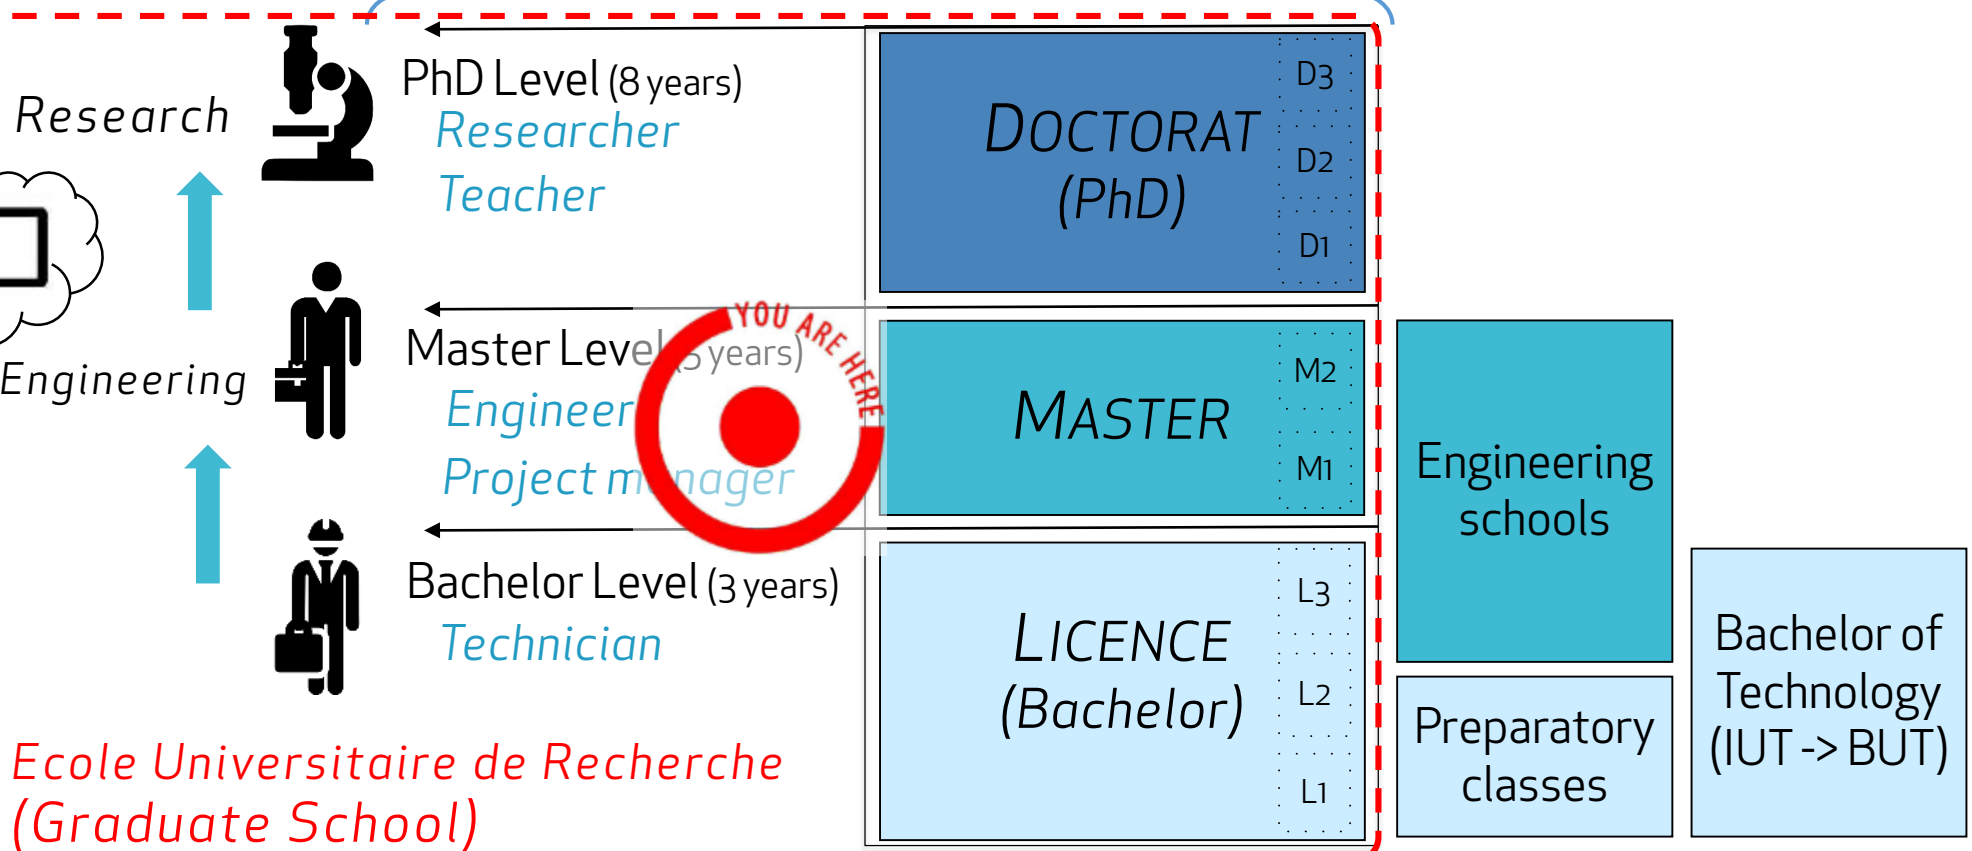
Research

Engineering

PhD Level (8 years)
Researcher
Teacher

Master Level (5 years)
Engineer
Project manager

YOU ARE HERE

Bachelor Level (3 years)
Technician

Ecole Universitaire de Recherche (Graduate School)

DOCTORAT (PhD)
D3
D2
D1

MASTER
M2
M1

LICENCE (Bachelor)
L3
L2
L1

Engineering schools

Preparatory classes

Bachelor of Technology (IUT -> BUT)